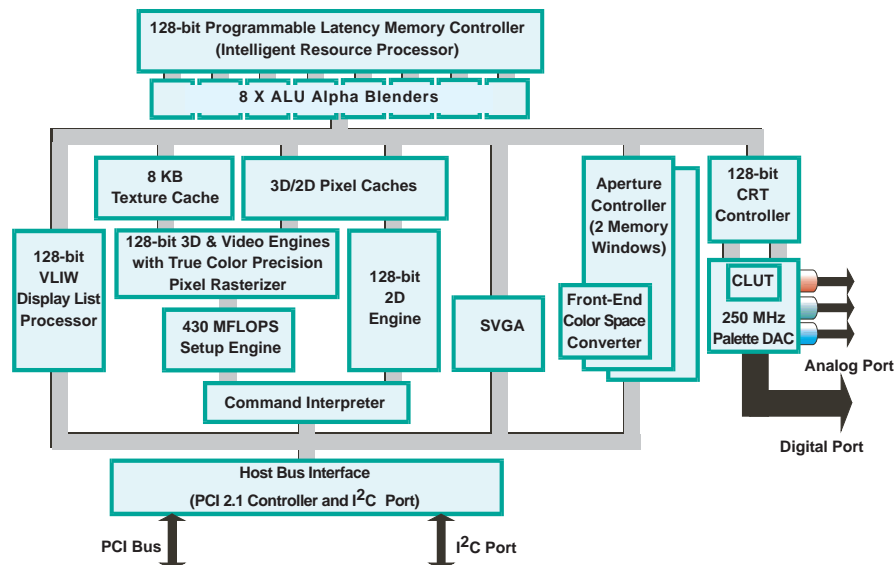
128-bit Programmable Latency Memory Controller
(Intelligent Resource Processor)

8 X ALU Alpha Blenders

8 KB
Texture Cache

3D/2D Pixel Caches

128-bit
VLIW
Display List
Processor

128-bit 3D & Video Engines
with True Color Precision
Pixel Rasterizer

128-bit
2D
Engine

430 MFLOPS
Setup Engine

Command Interpreter

SVGA

Aperture
Controller
(2 Memory
Windows)

Front-End
Color Space
Converter

128-bit
CRT
Controller

CLUT

250 MHz
Palette DAC

Analog Port

Digital Port

Host Bus Interface
(PCI 2.1 Controller and $I^2C$ Port)

PCI Bus

$I^2C$ Port